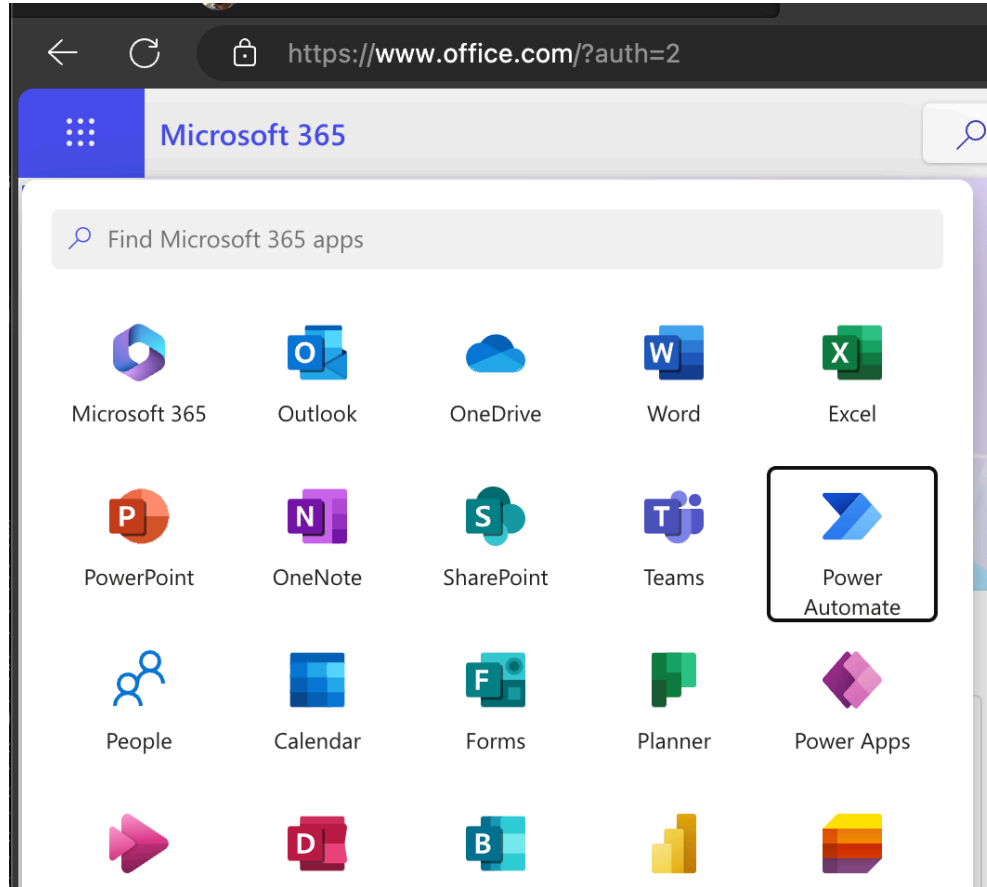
https://www.office.com/?auth=2

Microsoft 365

Find Microsoft 365 apps

Microsoft 365
Outlook
OneDrive
Word
Excel

PowerPoint
OneNote
SharePoint
Teams
Power Automate

People
Calendar
Forms
Planner
Power Apps